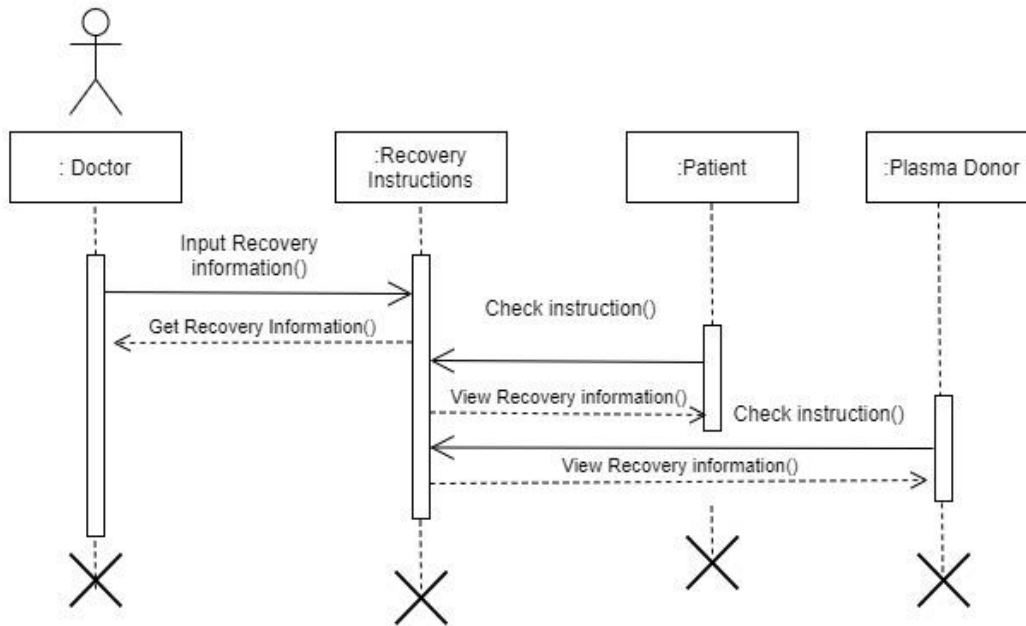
: Doctor

:Recovery Instructions

:Patient

:Plasma Donor

Input Recovery information()

Get Recovery Information()

Check instruction()

View Recovery information()

Check instruction()

View Recovery information()